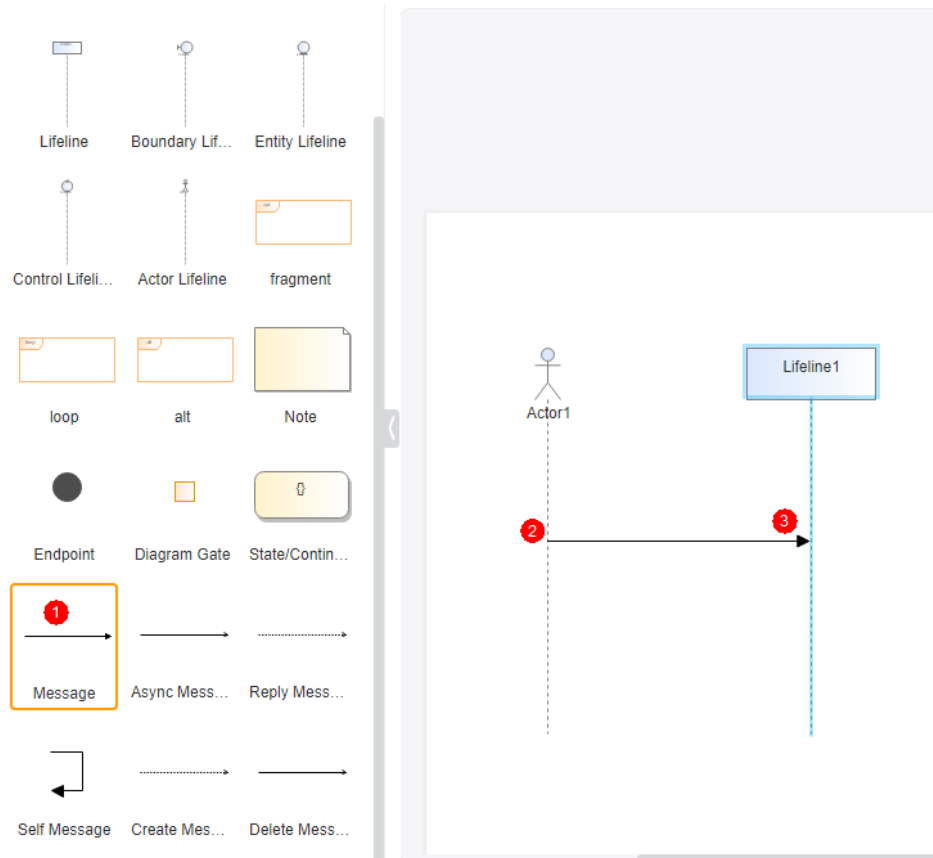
Lifeline
Boundary Lif...
Entity Lifeline
Control Lifeli...
Actor Lifeline
fragment
loop
alt
Note
Endpoint
Diagram Gate
State/Contin...
1
Message
Async Mess...
Reply Mess...
Self Message
Create Mes...
Delete Mess...

Actor1
Lifeline1
2
3